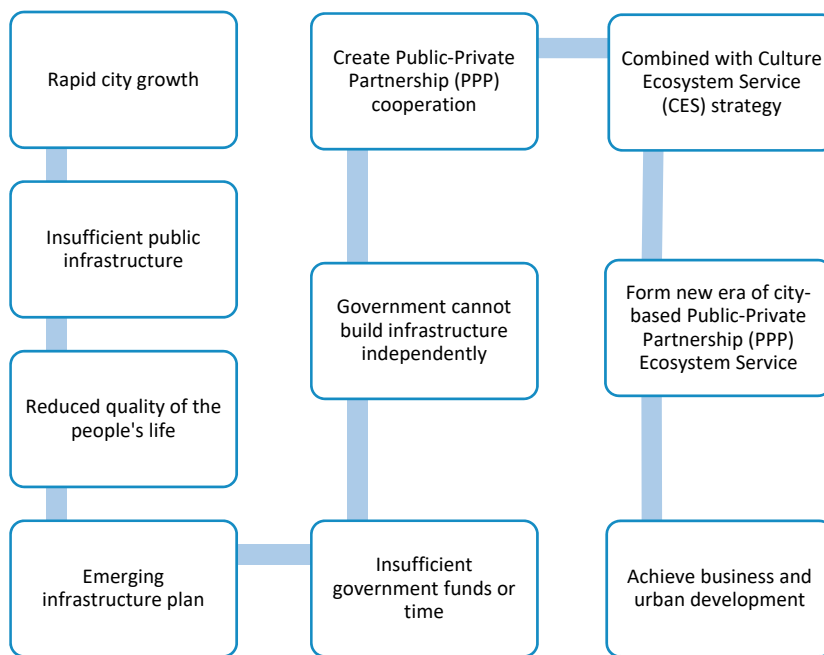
Rapid city growth

Insufficient public infrastructure

Reduced quality of the people's life

Emerging infrastructure plan

Insufficient government funds or time

Government cannot build infrastructure independently

Create Public-Private Partnership (PPP) cooperation

Combined with Culture Ecosystem Service (CES) strategy

Form new era of city-based Public-Private Partnership (PPP) Ecosystem Service

Achieve business and urban development